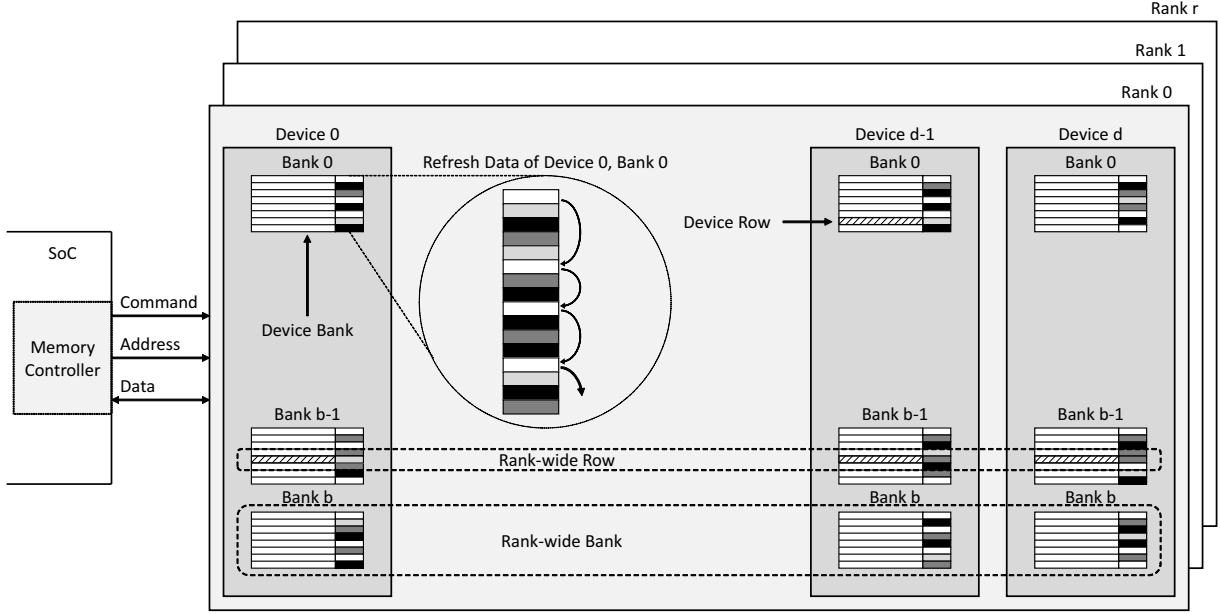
Rank r
Rank 1
Rank 0
Device 0
Device d-1
Device d
Bank 0
Refresh Data of Device 0, Bank 0
Bank 0
Bank 0
Device Row
SoC
Command
Device Bank
Memory Controller
Address
Data
Bank b-1
Bank b-1
Bank b-1
Rank-wide Row
Bank b
Bank b
Bank b
Rank-wide Bank